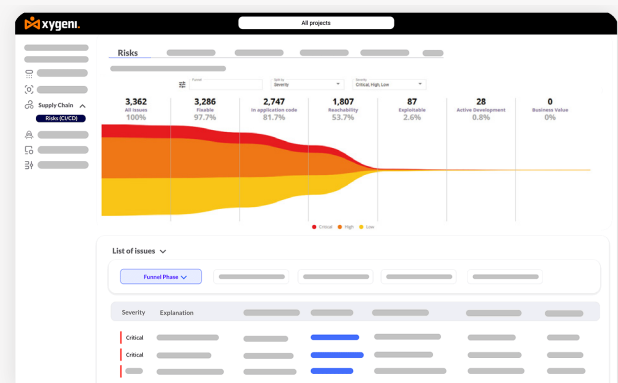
xygeni

All projects

Supply Chain

Risks (CI/CD)

Risks

Funnel

Split by
Severity

Severity
Critical, High, Low

3,362
All issues
100%

3,286
Fixable
97.7%

2,747
In application code
81.7%

1,807
Reachability
53.7%

87
Exploitable
2.6%

28
Active Development
0.8%

0
Business Value
0%

Critical High Low

List of issues

Funnel Phase

Severity Explanation

Critical

Critical